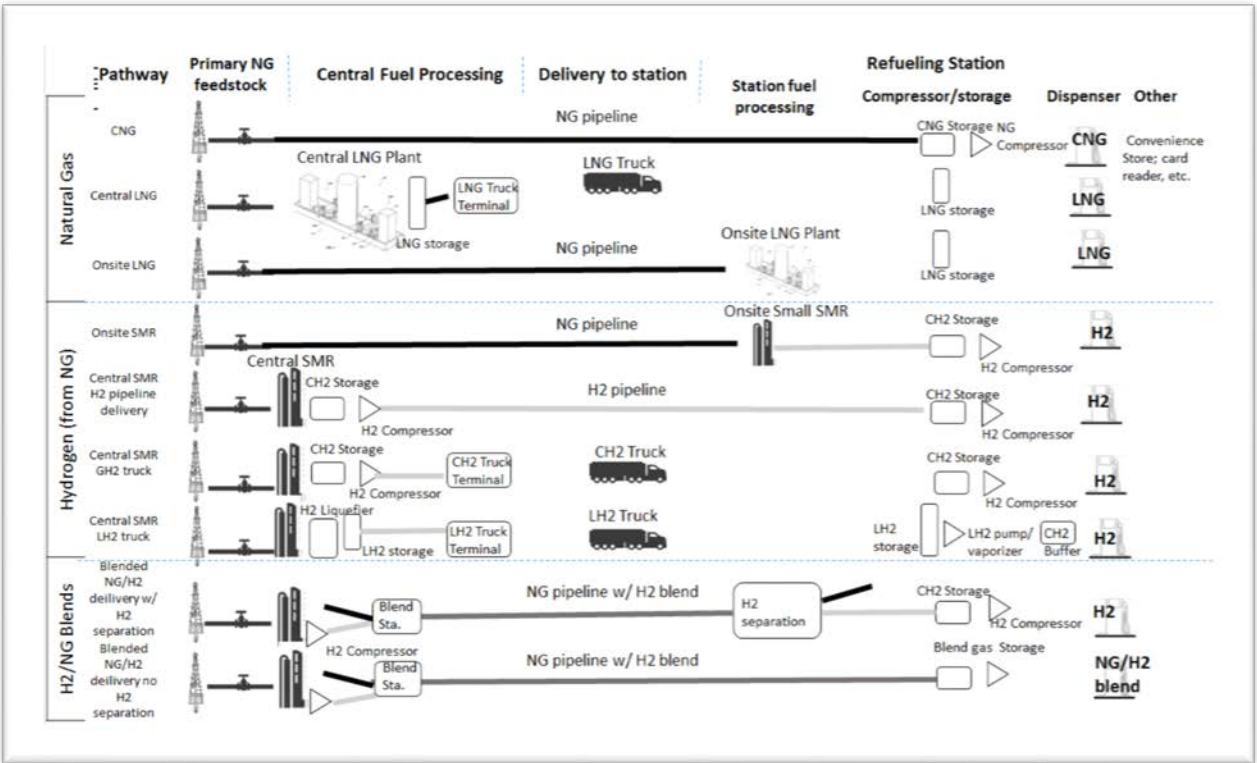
Pathway | Primary NG feedstock | Central Fuel Processing | Delivery to station | Station fuel processing | Refueling Station
Compressor/storage | Dispenser | Other

Natural Gas

CNG
NG pipeline
CNG Storage
NG Compressor
CNG
Convenience Store; card reader, etc.

Central LNG
Central LNG Plant
LNG storage
LNG Truck Terminal
LNG Truck
LNG storage
LNG

Onsite LNG
NG pipeline
Onsite LNG Plant
LNG storage
LNG

Hydrogen (from NG)

Onsite SMR
NG pipeline
Onsite Small SMR
CH2 Storage
H2 Compressor
H2

Central SMR H2 pipeline delivery
Central SMR
CH2 Storage
H2 Compressor
H2 pipeline
CH2 Storage
H2 Compressor
H2

Central SMR GH2 truck
CH2 Storage
H2 Compressor
CH2 Truck Terminal
CH2 Truck
CH2 Storage
H2 Compressor
H2

Central SMR LH2 truck
H2 Liquefier
LH2 storage
LH2 Truck Terminal
LH2 Truck
LH2 storage
LH2 pump/ vaporizer
CH2 Buffer
H2

H2/NG Blends

Blended NG/H2 deilivery w/ H2 separation
Blend Sta.
NG pipeline w/ H2 blend
H2 separation
CH2 Storage
H2 Compressor
H2

Blended NG/H2 deilivery no H2 separation
H2 Compressor
Blend Sta.
NG pipeline w/ H2 blend
Blend gas Storage
NG/H2 blend